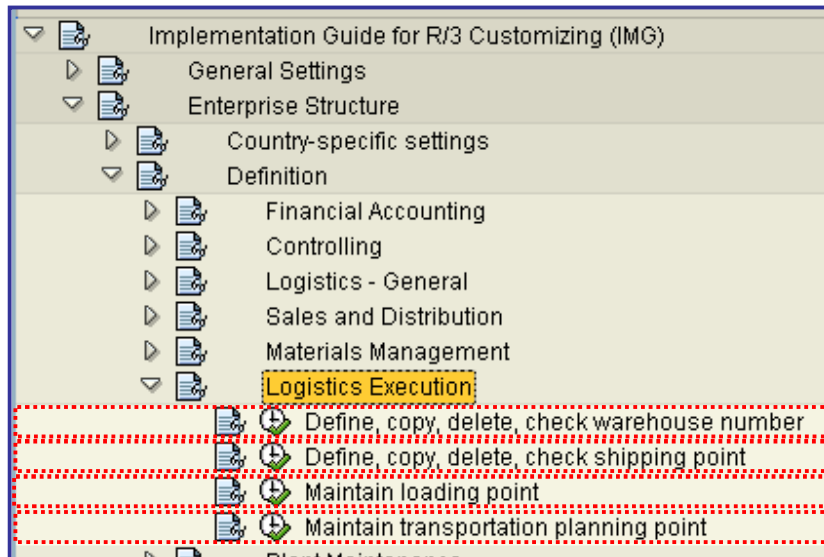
Implementation Guide for R/3 Customizing (IMG)

General Settings

Enterprise Structure

Country-specific settings

Definition

Financial Accounting

Controlling

Logistics - General

Sales and Distribution

Materials Management

Logistics Execution

Define, copy, delete, check warehouse number

Define, copy, delete, check shipping point

Maintain loading point

Maintain transportation planning point

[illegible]